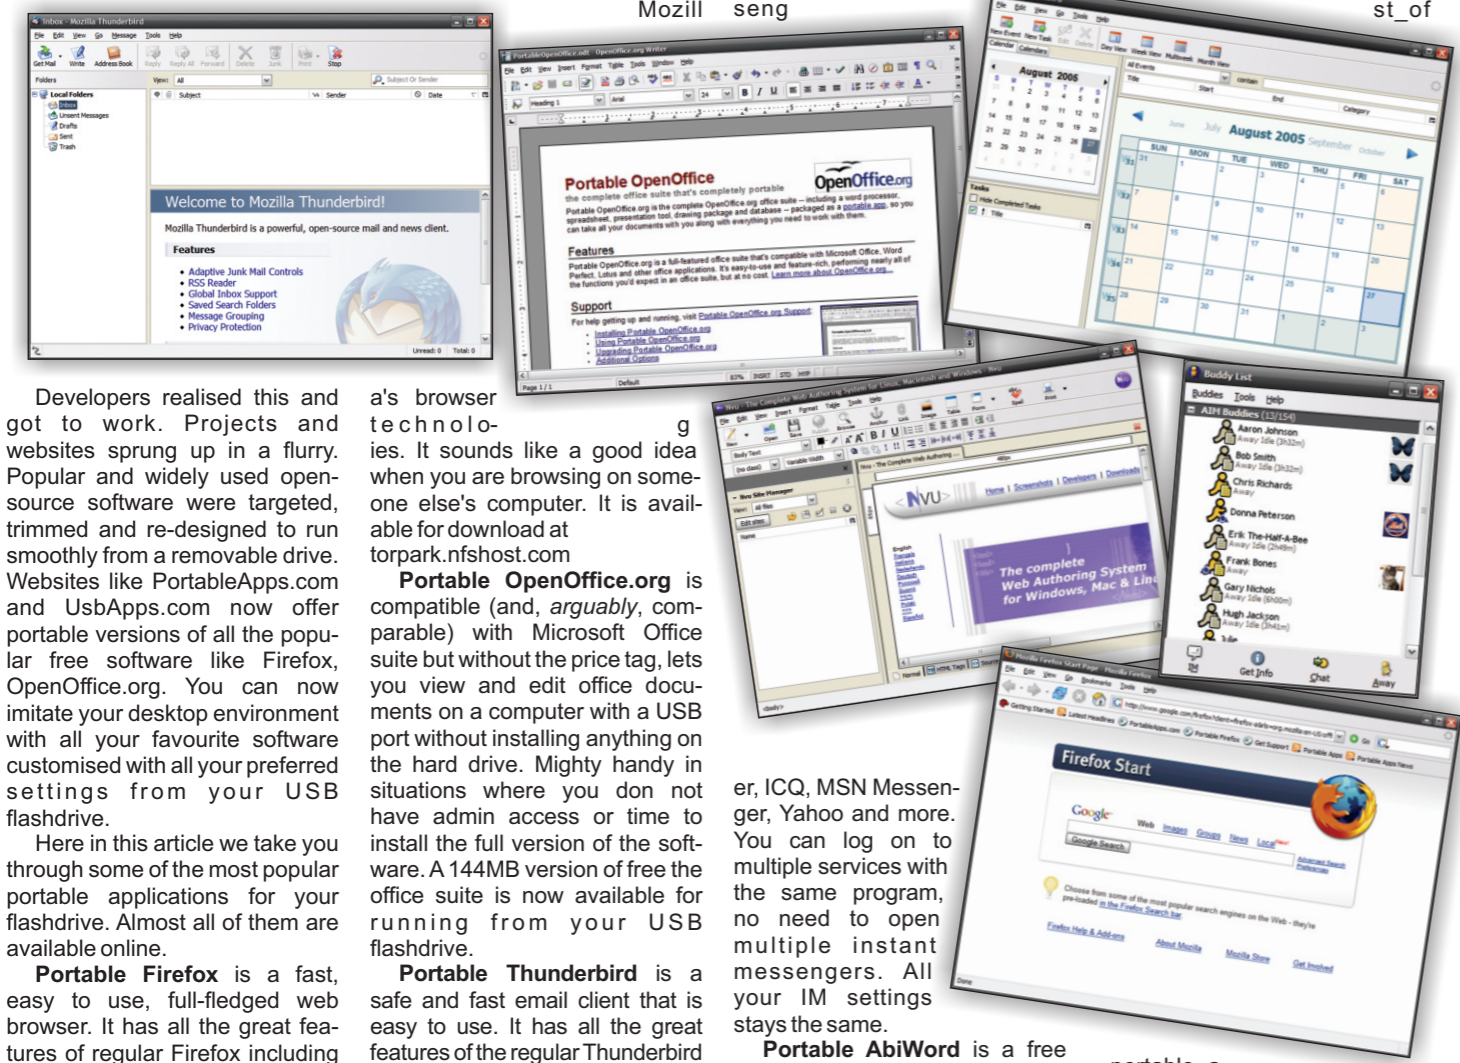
Mozill seng st_of

Developers realised this and got to work. Projects and websites sprung up in a flurry. Popular and widely used open-source software were targeted, trimmed and re-designed to run smoothly from a removable drive. Websites like PortableApps.com and UsbApps.com now offer portable versions of all the popular free software like Firefox, OpenOffice.org. You can now imitate your desktop environment with all your favourite software customised with all your preferred settings from your USB flashdrive.

Here in this article we take you through some of the most popular portable applications for your flashdrive. Almost all of them are available online.

**Portable Firefox** is a fast, easy to use, full-fledged web browser. It has all the great features of regular Firefox including

a's browser technolog ies. It sounds like a good idea when you are browsing on someone else's computer. It is available for download at torpark.nfshost.com

**Portable OpenOffice.org** is compatible (and, *arguably*, comparable) with Microsoft Office suite but without the price tag, lets you view and edit office documents on a computer with a USB port without installing anything on the hard drive. Mighty handy in situations where you don not have admin access or time to install the full version of the software. A 144MB version of free the office suite is now available for running from your USB flashdrive.

**Portable Thunderbird** is a safe and fast email client that is easy to use. It has all the great features of the regular Thunderbird

er, ICQ, MSN Messenger, Yahoo and more. You can log on to multiple services with the same program, no need to open multiple instant messengers. All your IM settings stays the same.

**Portable AbiWord** is a free

Welcome to Mozilla Thunderbird!

Mozilla Thunderbird is a powerful, open-source mail and news client.

Features

Adaptive Junk Mail Controls
RSS Reader
Global Inbox Support
Saved Search Folders
Message Grouping
Privacy Protection

Portable OpenOffice

Features

Support

August 2005

Buddy List

Aaron Johnson
Bob Smith
Chris Richards
Donna Peterson
Erik The-Half-A-Bee
Frank Bones
Gary Nichols
Hugh Jackson

Get Info Chat Away

The complete Web Authoring System for Windows, Mac & Linux

Firefox Start

Google

Google Search

Firefox Help & Add-ons About Mozilla Mozilla Store Get Involved